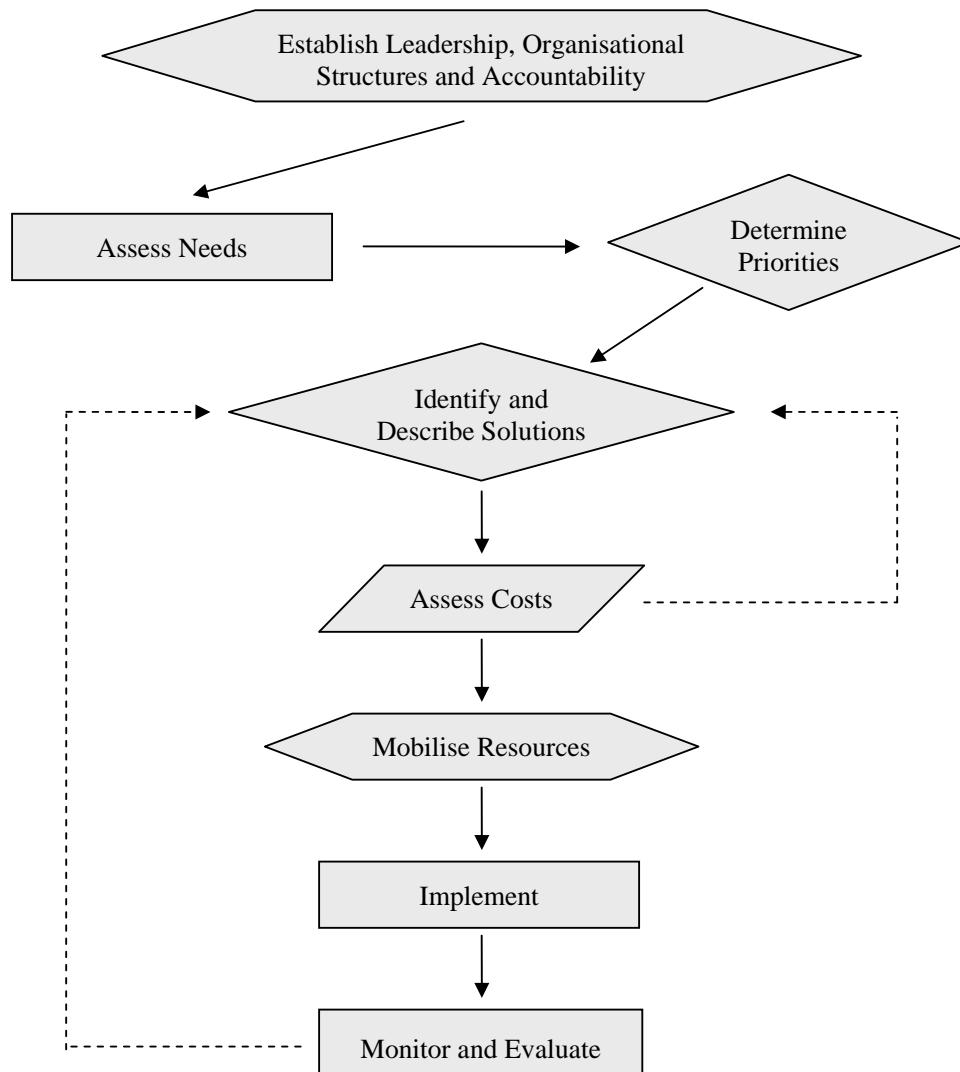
Establish Leadership, Organisational Structures and Accountability

Assess Needs

Determine Priorities

Identify and Describe Solutions

Assess Costs

Mobilise Resources

Implement

Monitor and Evaluate